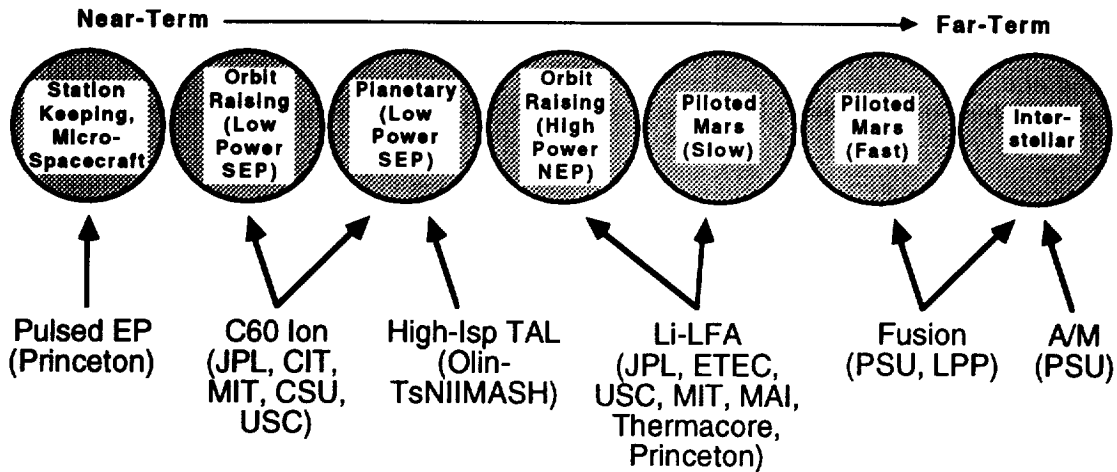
Near-Term Far-Term

Station Keeping, Micro-Spacecraft

Orbit Raising (Low Power SEP)

Planetary (Low Power SEP)

Orbit Raising (High Power NEP)

Piloted Mars (Slow)

Piloted Mars (Fast)

Inter-stellar

Pulsed EP (Princeton)

C60 Ion (JPL, CIT, MIT, CSU, USC)

High-Isp TAL (Olin-TsNIIMASH)

Li-LFA (JPL, ETEC, USC, MIT, MAI, Thermacore, Princeton)

Fusion (PSU, LPP)

A/M (PSU)